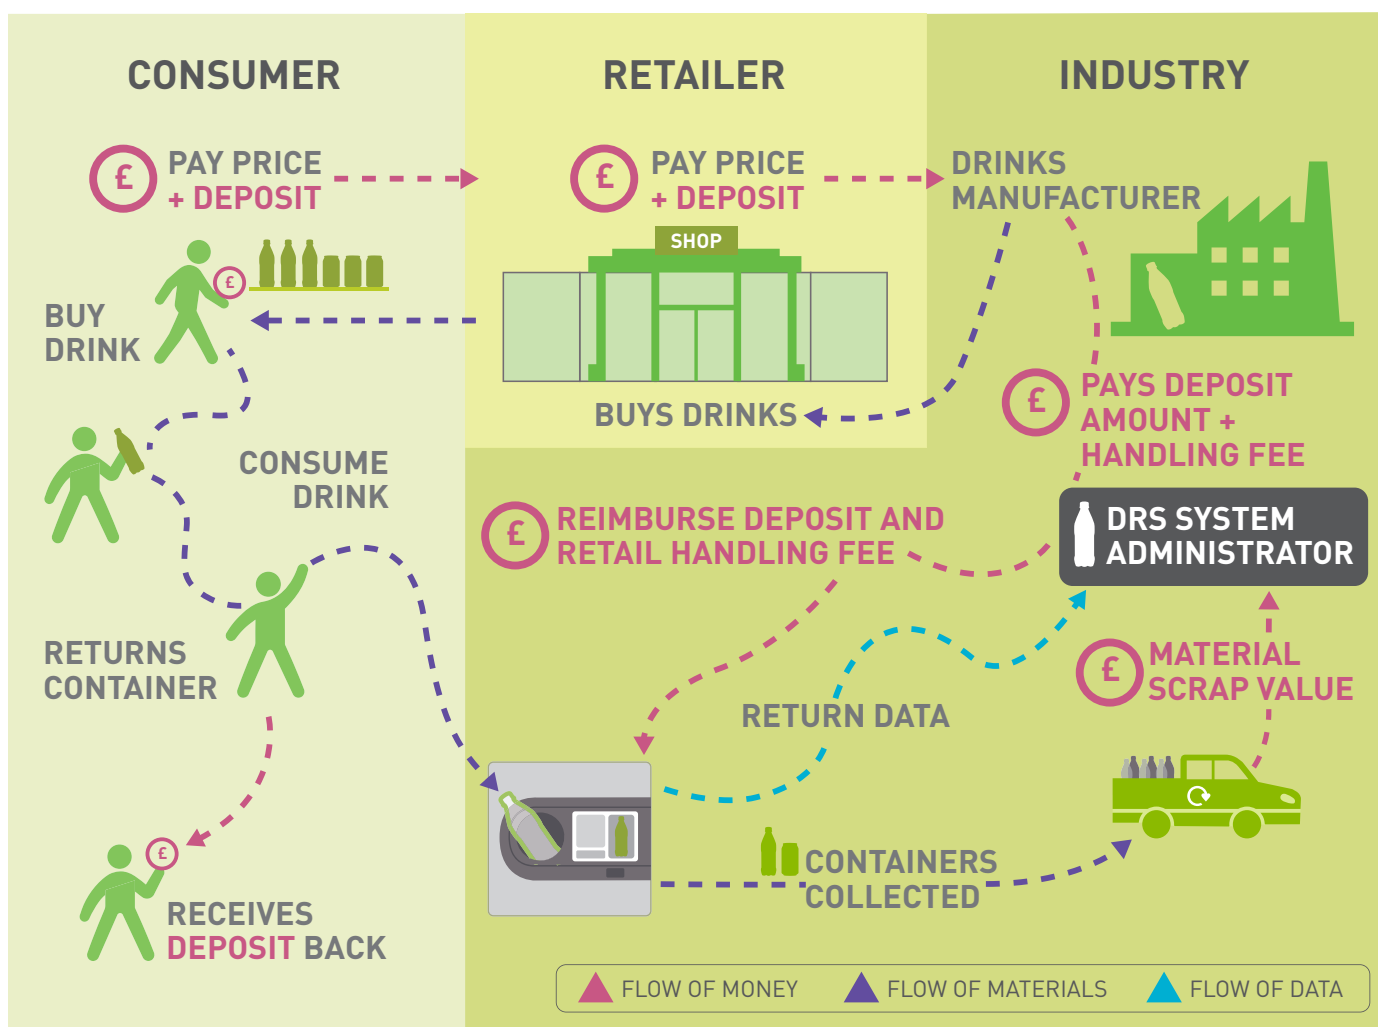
CONSUMER

RETAILER

INDUSTRY

£ PAY PRICE + DEPOSIT

£ PAY PRICE + DEPOSIT

DRINKS MANUFACTURER

£

BUY DRINK

SHOP

BUYS DRINKS

£ PAYS DEPOSIT AMOUNT + HANDLING FEE

CONSUME DRINK

£ REIMBURSE DEPOSIT AND RETAIL HANDLING FEE

DRS SYSTEM ADMINISTRATOR

RETURNS CONTAINER

RETURN DATA

£ MATERIAL SCRAP VALUE

£

RECEIVES DEPOSIT BACK

CONTAINERS COLLECTED

FLOW OF MONEY FLOW OF MATERIALS FLOW OF DATA